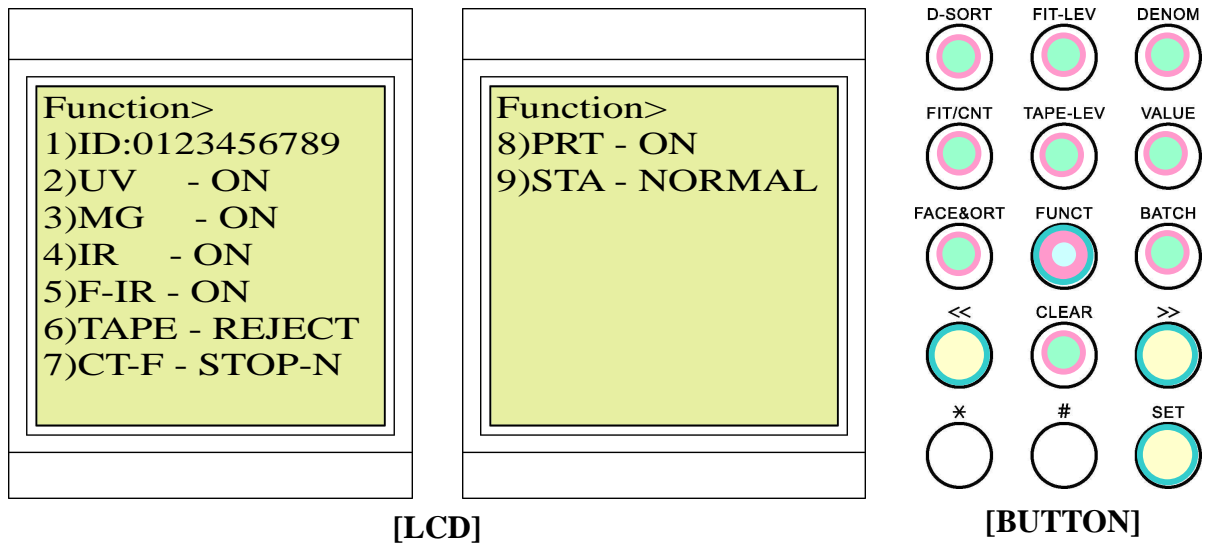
Function>
1)ID:0123456789
2)UV - ON
3)MG - ON
4)IR - ON
5)F-IR - ON
6)TAPE - REJECT
7)CT-F - STOP-N

Function>
8)PRT - ON
9)STA - NORMAL

[LCD]

D-SORT
FIT-LEV
DENOM
FIT/CNT
TAPE-LEV
VALUE
FACE&ORT
FUNCT
BATCH
<<
CLEAR
>>
*
#
SET

[BUTTON]